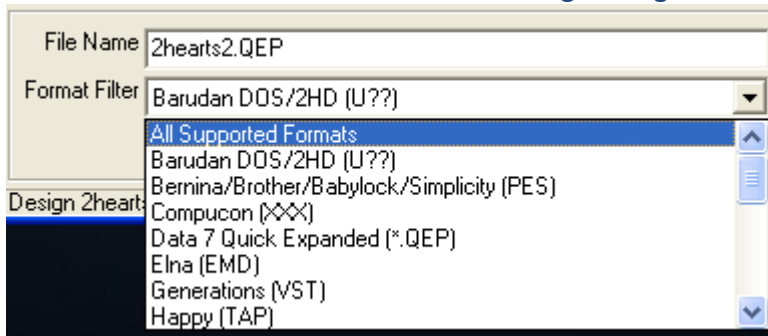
File Name 2hearts2.QEP

Format Filter Barudan DOS/2HD (U??)

All Supported Formats
Barudan DOS/2HD (U??)
Bernina/Brother/Babylock/Simplicity (PES)
Compucon (XXX)
Data 7 Quick Expanded (*.QEP)
Elna (EMD)
Generations (VST)
Happy (TAP)

Design 2hearts